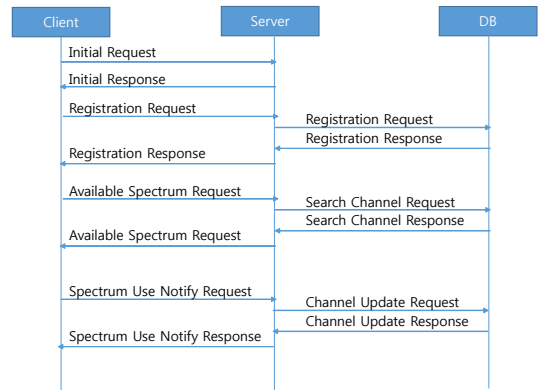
Client
Server
DB

Initial Request
Initial Response
Registration Request
Registration Request
Registration Response
Registration Response
Available Spectrum Request
Search Channel Request
Search Channel Response
Available Spectrum Request
Spectrum Use Notify Request
Channel Update Request
Channel Update Response
Spectrum Use Notify Response